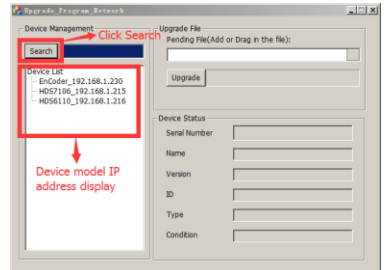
Upgrade_Program_Network

Device Management

Search

Click Search

Device List

EnCoder_192.168.1.230

HDS7106_192.168.1.215

HDS6110_192.168.1.216

Device model IP address display

Upgrade File

Pending File(Add or Drag in the file):

Upgrade

Device Status

Serial Number

Name

Version

ID

Type

Condition